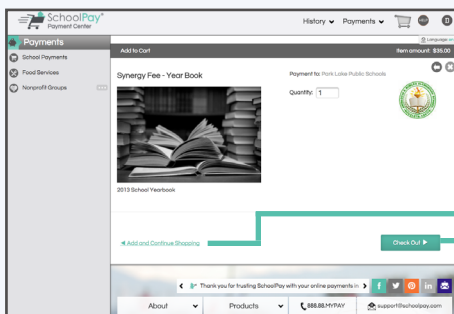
SchoolPay®
Payment Center

History ⌄ Payments ⌄

Payments
School Payments
Food Services
Nonprofit Groups

Add to Cart
Language
Item amount: $35.00

Synergy Fee - Year Book
Payment to: Park Lake Public Schools
Quantity: 1

2013 School Yearbook

◀ Add and Continue Shopping
Check Out ▶

Thank you for trusting SchoolPay with your online payments in

About ⌄
Products ⌄
888.88.MYPAY
support@schoolpay.com